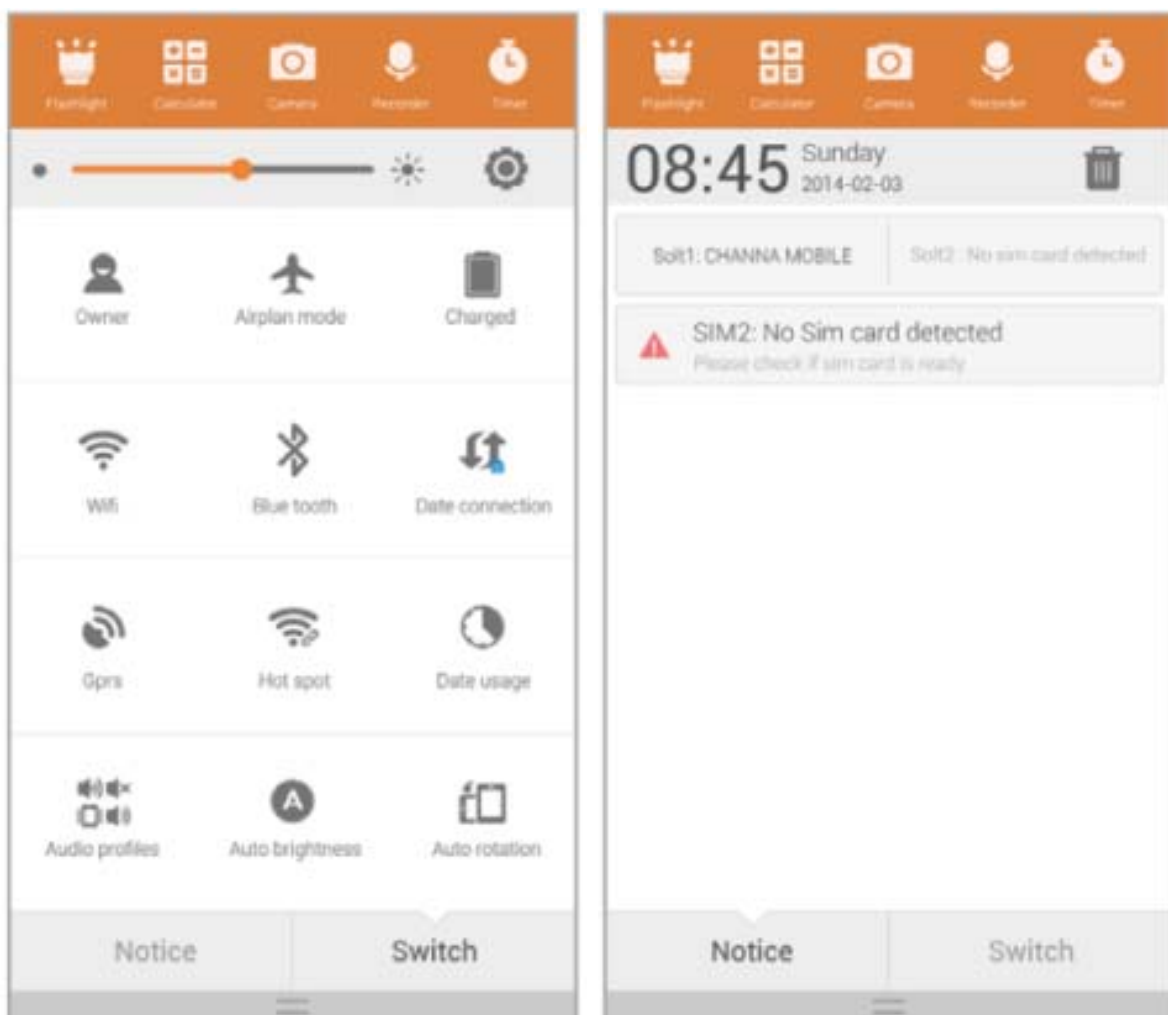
Flashlight Calculator Camera Recorder Timer

Owner
Airplan mode
Charged

Wifi
Blue tooth
Date connection

Gprs
Hot spot
Date usage

Audio profiles
Auto brightness
Auto rotation

Notice
Switch

Flashlight Calculator Camera Recorder Timer

08:45 Sunday 2014-02-03

Solt1: CHANNA MOBILE
Solt2: No sim card detected

SIM2: No Sim card detected
Please check if sim card is ready

Notice
Switch